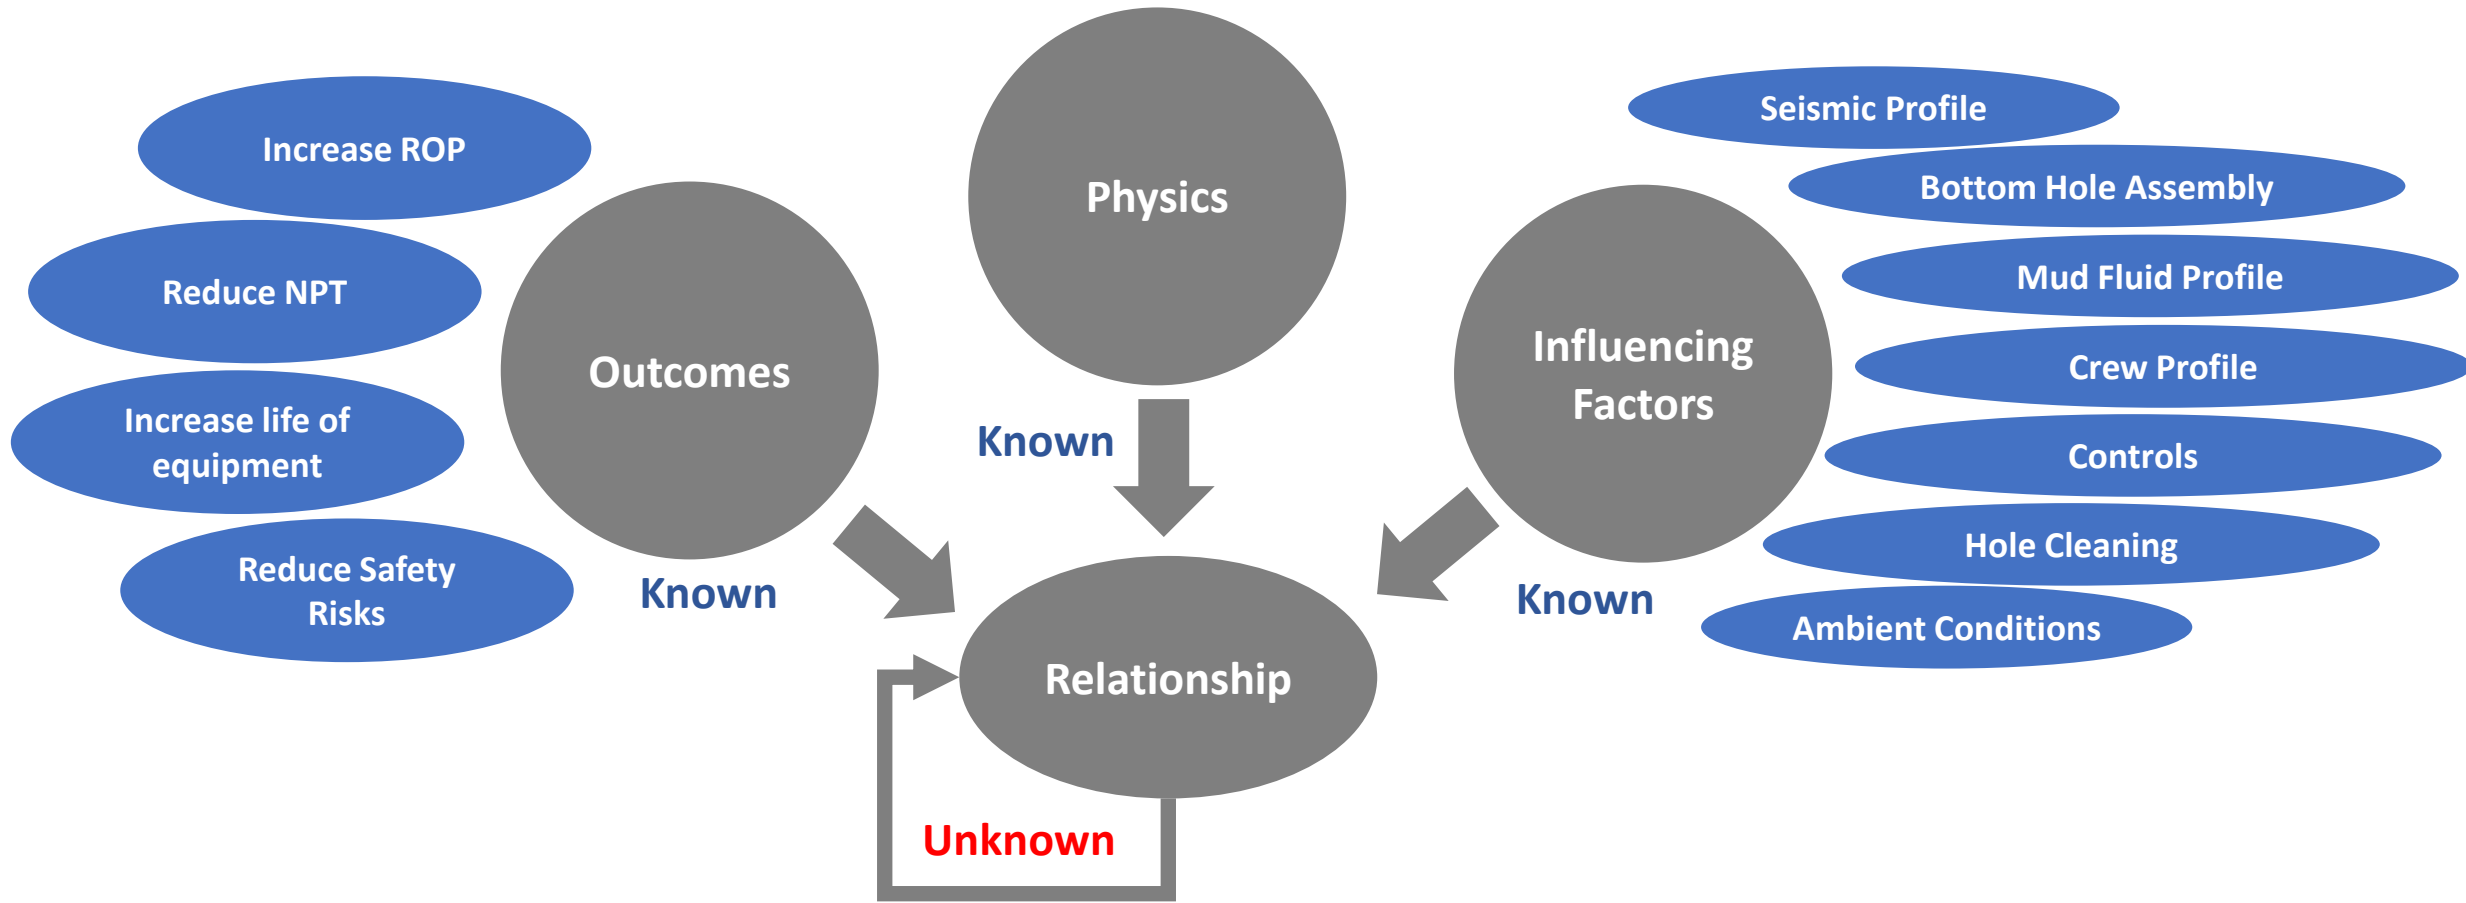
Increase ROP

Reduce NPT

Increase life of equipment

Reduce Safety Risks

Outcomes

Known

Physics

Known

Influencing Factors

Known

Seismic Profile

Bottom Hole Assembly

Mud Fluid Profile

Crew Profile

Controls

Hole Cleaning

Ambient Conditions

Relationship

Unknown